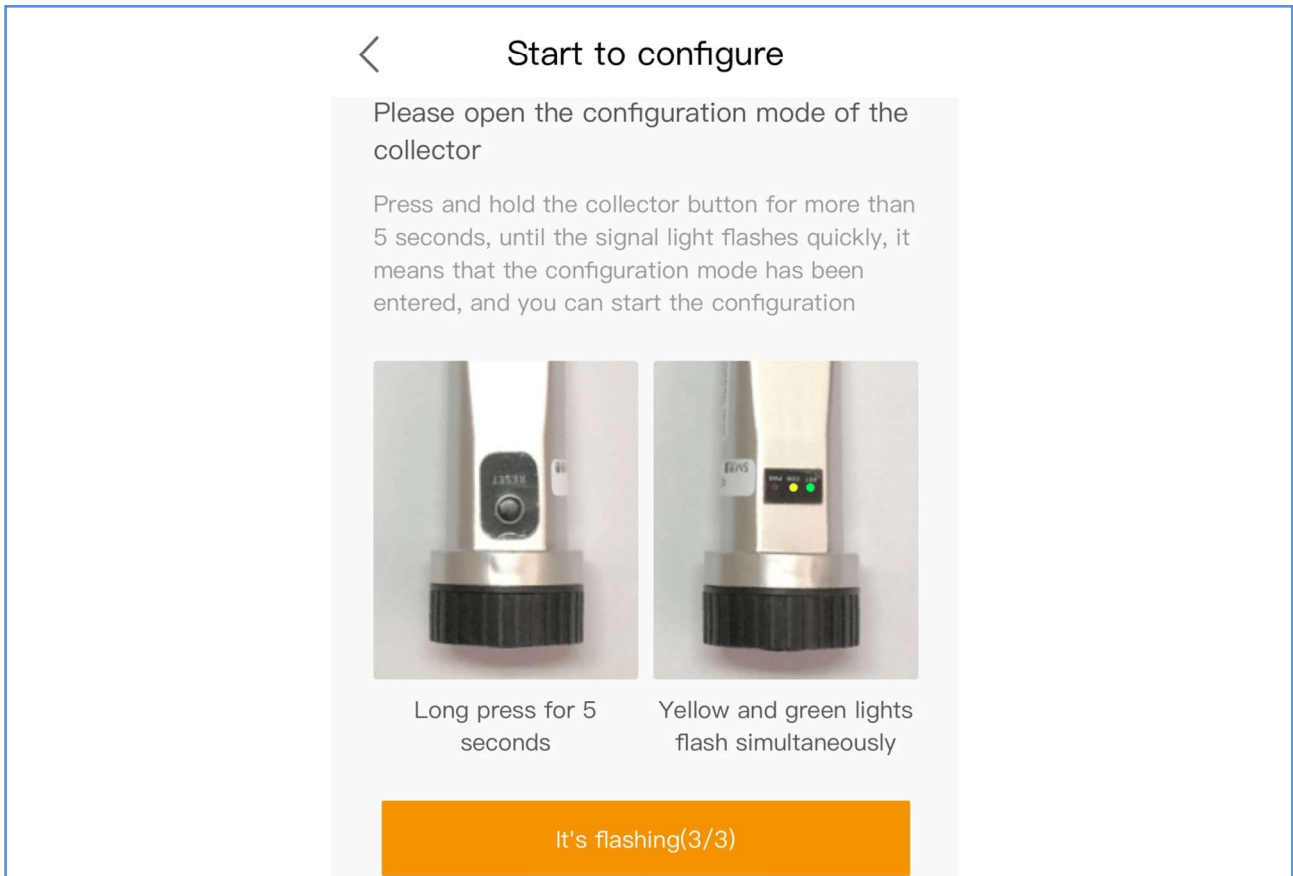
Start to configure

Please open the configuration mode of the collector

Press and hold the collector button for more than 5 seconds, until the signal light flashes quickly, it means that the configuration mode has been entered, and you can start the configuration

RESET

Long press for 5 seconds

Yellow and green lights flash simultaneously

It's flashing(3/3)